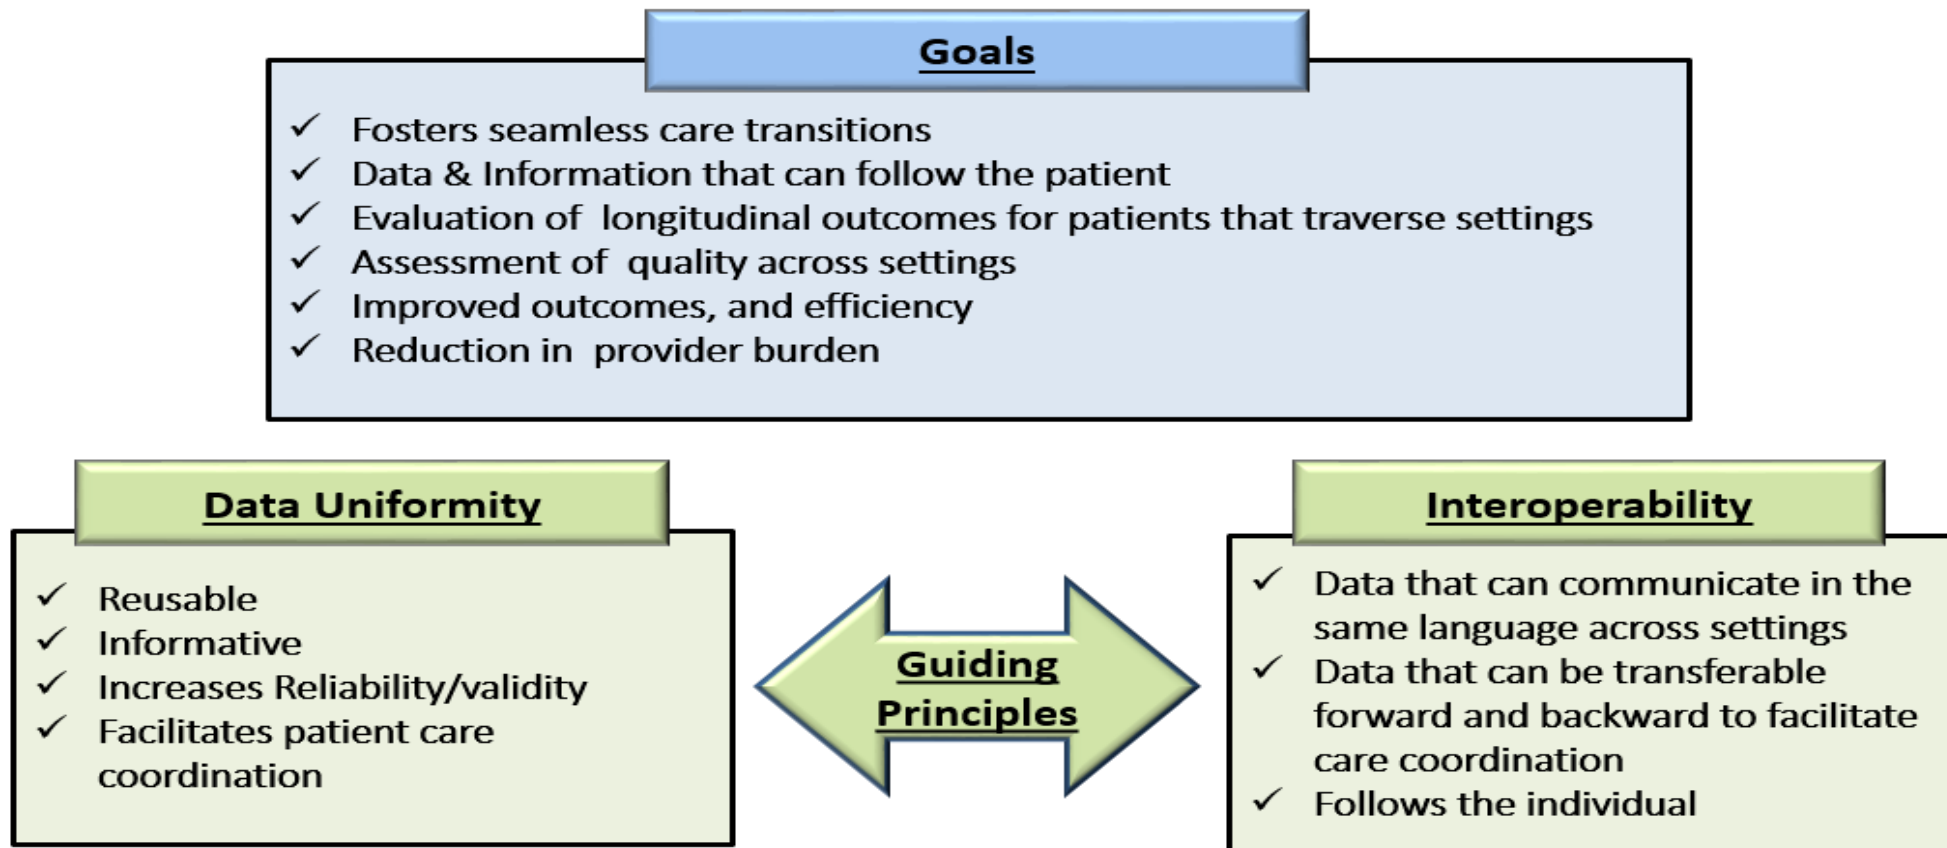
Goals

✓ Fosters seamless care transitions
✓ Data & Information that can follow the patient
✓ Evaluation of longitudinal outcomes for patients that traverse settings
✓ Assessment of quality across settings
✓ Improved outcomes, and efficiency
✓ Reduction in provider burden

Data Uniformity

✓ Reusable
✓ Informative
✓ Increases Reliability/validity
✓ Facilitates patient care coordination

Guiding Principles

Interoperability

✓ Data that can communicate in the same language across settings
✓ Data that can be transferable forward and backward to facilitate care coordination
✓ Follows the individual